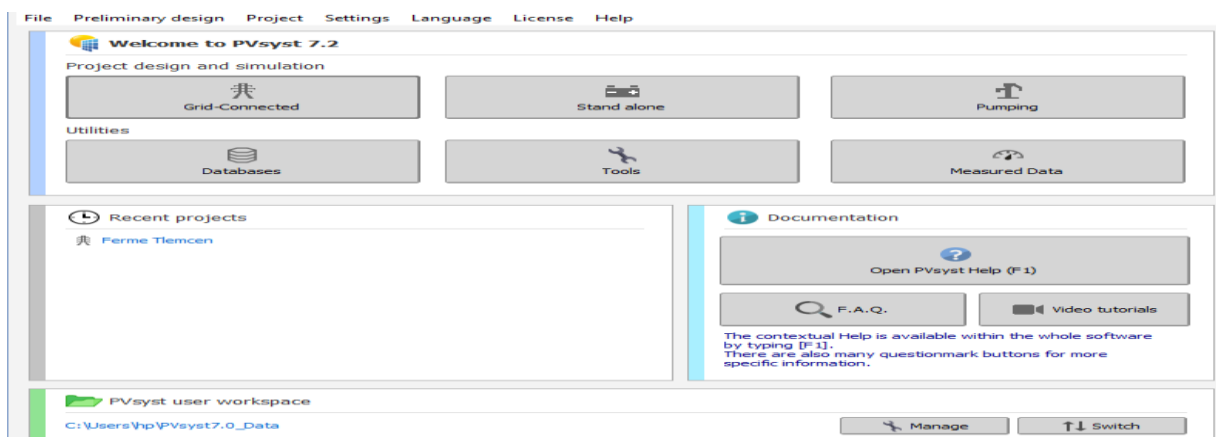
File Preliminary design Project Settings Language License Help

Welcome to PVsyst 7.2

Project design and simulation

Grid-Connected

Stand alone

Pumping

Utilities

Databases

Tools

Measured Data

Recent projects

Ferme Tlemcen

Documentation

Open PVsyst Help (F1)

F.A.Q.

Video tutorials

The contextual Help is available within the whole software by typing [F1].
There are also many questionmark buttons for more specific information.

PVsyst user workspace

C:\Users\hp\PVsyst7.0_Data

Manage

Switch